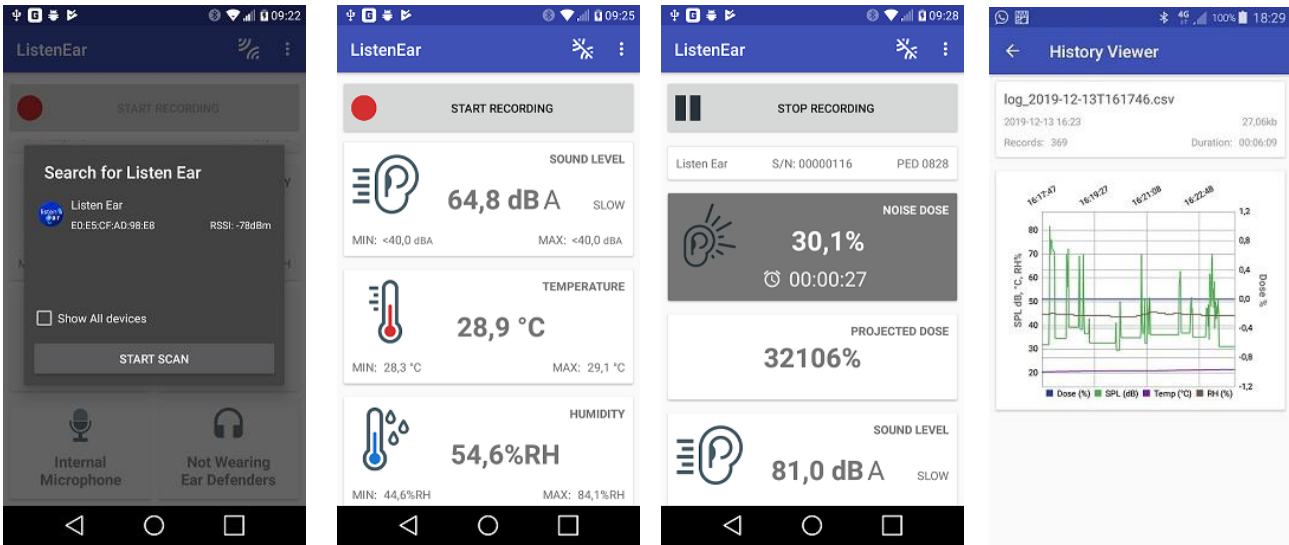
09:22

ListenEar

START RECORDING

Search for Listen Ear

Listen Ear
E0:E5:CF:AD:98:E8
RSSI: -78dBm

Show All devices

START SCAN

Internal Microphone

Not Wearing Ear Defenders

09:25

ListenEar

START RECORDING

SOUND LEVEL
64,8 dB A
SLOW
MIN: <40,0 dBA
MAX: <40,0 dBA

TEMPERATURE
28,9 °C
MIN: 28,3 °C
MAX: 29,1 °C

HUMIDITY
54,6%RH
MIN: 44,6%RH
MAX: 84,1%RH

09:28

ListenEar

STOP RECORDING

Listen Ear
S/N: 00000116
PED 0828

NOISE DOSE
30,1%
00:00:27

PROJECTED DOSE
32106%

SOUND LEVEL
81,0 dB A
SLOW

18:29
100%

History Viewer

log_2019-12-13T161746.csv
2019-12-13 16:23
27,06kb
Records: 369
Duration: 00:06:09

16:17:47
16:19:27
16:21:08
16:22:48

SPL dB, °C, RH%
80
70
60
50
40
30
20

Dose %
1,2
0,8
0,4
0,0
-0,4
-0,8
-1,2

Dose (%)
SPL (dB)
Temp (°C)
RH (%)